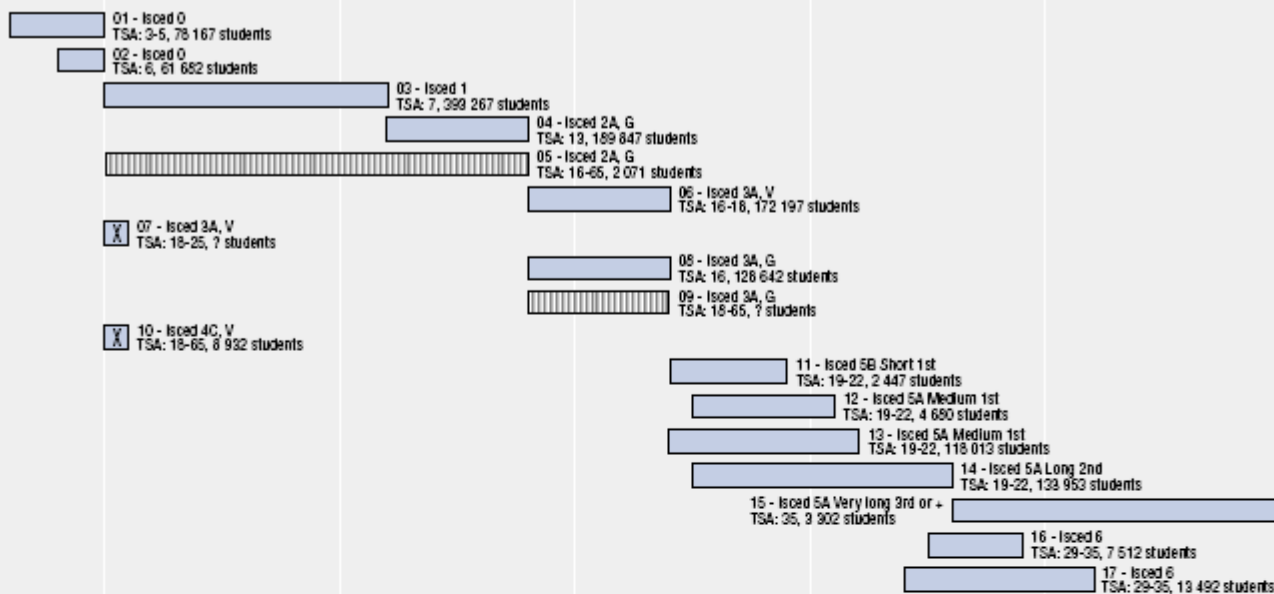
01 - Isced 0
TSA: 3-5, 78 167 students

02 - Isced 0
TSA: 6, 61 682 students

03 - Isced 1
TSA: 7, 399 267 students

04 - Isced 2A, G
TSA: 13, 189 847 students

05 - Isced 2A, G
TSA: 16-65, 2 071 students

06 - Isced 3A, V
TSA: 16-18, 172 197 students

X 07 - Isced 3A, V
TSA: 18-25, ? students

08 - Isced 3A, G
TSA: 16, 128 642 students

09 - Isced 3A, G
TSA: 18-65, ? students

X 10 - Isced 4C, V
TSA: 18-65, 8 932 students

11 - Isced 5B Short 1st
TSA: 19-22, 2 447 students

12 - Isced 5A Medium 1st
TSA: 19-22, 4 680 students

13 - Isced 5A Medium 1st
TSA: 19-22, 118 013 students

14 - Isced 5A Long 2nd
TSA: 19-22, 139 953 students

15 - Isced 5A Very long 3rd or +
TSA: 35, 3 302 students

16 - Isced 6
TSA: 29-35, 7 512 students

17 - Isced 6
TSA: 29-35, 13 492 students